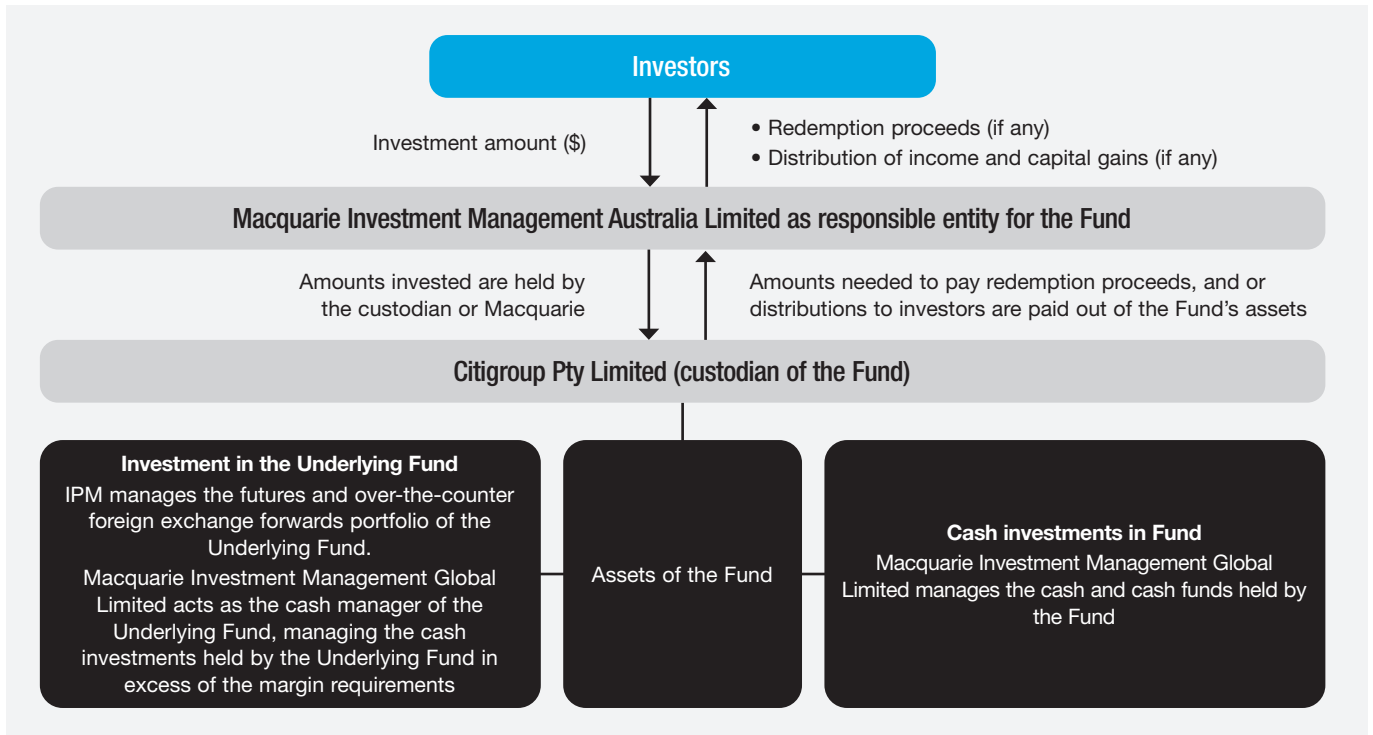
Investors

Investment amount ($)

• Redemption proceeds (if any)
• Distribution of income and capital gains (if any)

Macquarie Investment Management Australia Limited as responsible entity for the Fund

Amounts invested are held by the custodian or Macquarie

Amounts needed to pay redemption proceeds, and or distributions to investors are paid out of the Fund's assets

Citigroup Pty Limited (custodian of the Fund)

Investment in the Underlying Fund
IPM manages the futures and over-the-counter foreign exchange forwards portfolio of the Underlying Fund.
Macquarie Investment Management Global Limited acts as the cash manager of the Underlying Fund, managing the cash investments held by the Underlying Fund in excess of the margin requirements

Assets of the Fund

Cash investments in Fund
Macquarie Investment Management Global Limited manages the cash and cash funds held by the Fund